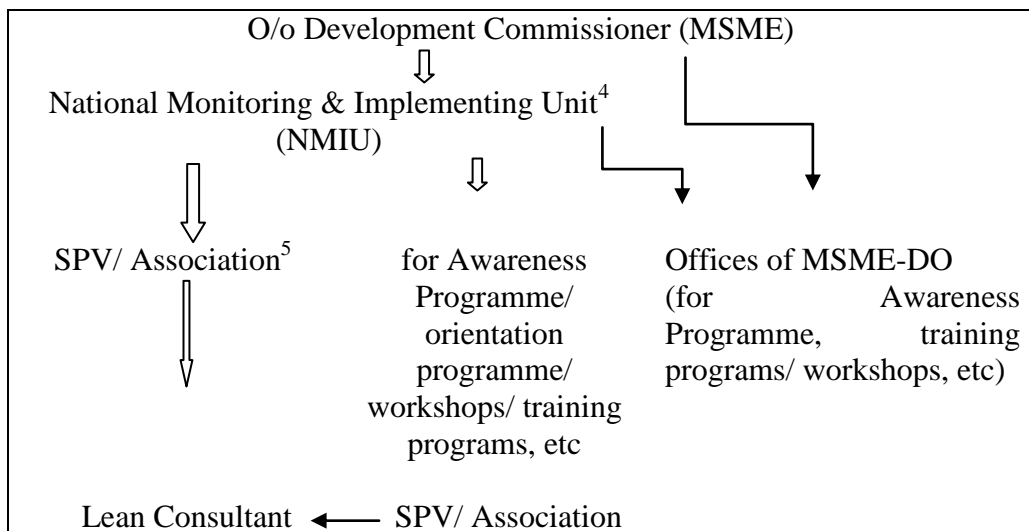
O/o Development Commissioner (MSME)

National Monitoring & Implementing Unit$^4$ (NMIU)

SPV/ Association$^5$

for Awareness Programme/ orientation programme/ workshops/ training programs, etc

Offices of MSME-DO (for Awareness Programme, training programs/ workshops, etc)

Lean Consultant

SPV/ Association